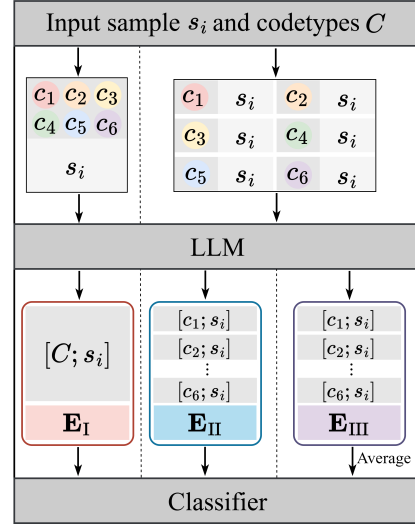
Input sample $s_i$ and codetypes $C$

$c_1$ $c_2$ $c_3$
$c_4$ $c_5$ $c_6$
$s_i$

| | | | |
|---|---|---|---|
| $c_1$ | $s_i$ | $c_2$ | $s_i$ |
| $c_3$ | $s_i$ | $c_4$ | $s_i$ |
| $c_5$ | $s_i$ | $c_6$ | $s_i$ |

LLM

$[C; s_i]$

$\mathbf{E}_{\text{I}}$

$[c_1; s_i]$
$[c_2; s_i]$
$\vdots$
$[c_6; s_i]$

$\mathbf{E}_{\text{II}}$

$[c_1; s_i]$
$[c_2; s_i]$
$\vdots$
$[c_6; s_i]$

$\mathbf{E}_{\text{III}}$

Average

Classifier